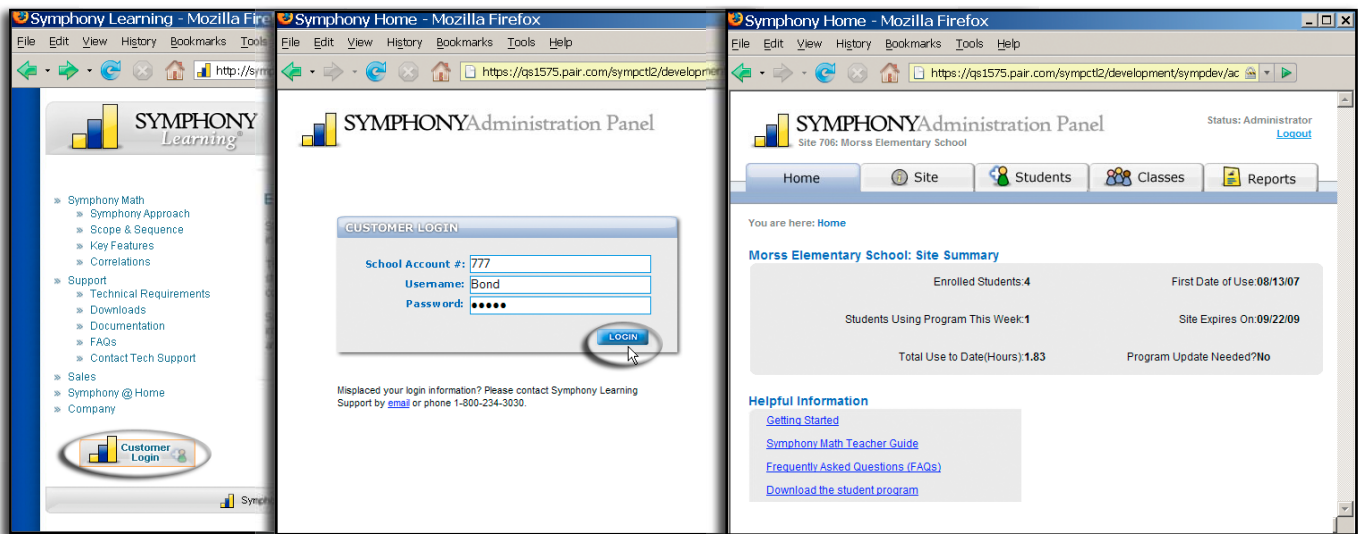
Symphony Learning - Mozilla Fire

File Edit View History Bookmarks Tools

http://sym

SYMPHONY Learning®

» Symphony Math
» Symphony Approach
» Scope & Sequence
» Key Features
» Correlations
» Support
» Technical Requirements
» Downloads
» Documentation
» FAQs
» Contact Tech Support
» Sales
» Symphony @ Home
» Company

Customer Login

Symph

Symphony Home - Mozilla Firefox

File Edit View History Bookmarks Tools Help

https://qs1575.pair.com/sympctl2/developme

SYMPHONY Administration Panel

CUSTOMER LOGIN

School Account #: 777
Username: Bond
Password: •••••

LOGIN

Misplaced your login information? Please contact Symphony Learning Support by email or phone 1-800-234-3030.

Symphony Home - Mozilla Firefox

File Edit View History Bookmarks Tools Help

https://qs1575.pair.com/sympctl2/development/sympdev/ac

SYMPHONY Administration Panel

Site 706: Morss Elementary School

Status: Administrator
Logout

Home | Site | Students | Classes | Reports

You are here: Home

Morss Elementary School: Site Summary

Enrolled Students:4
First Date of Use:08/13/07
Students Using Program This Week:1
Site Expires On:09/22/09
Total Use to Date(Hours):1.83
Program Update Needed?No

Helpful Information

Getting Started
Symphony Math Teacher Guide
Frequently Asked Questions (FAQs)
Download the student program